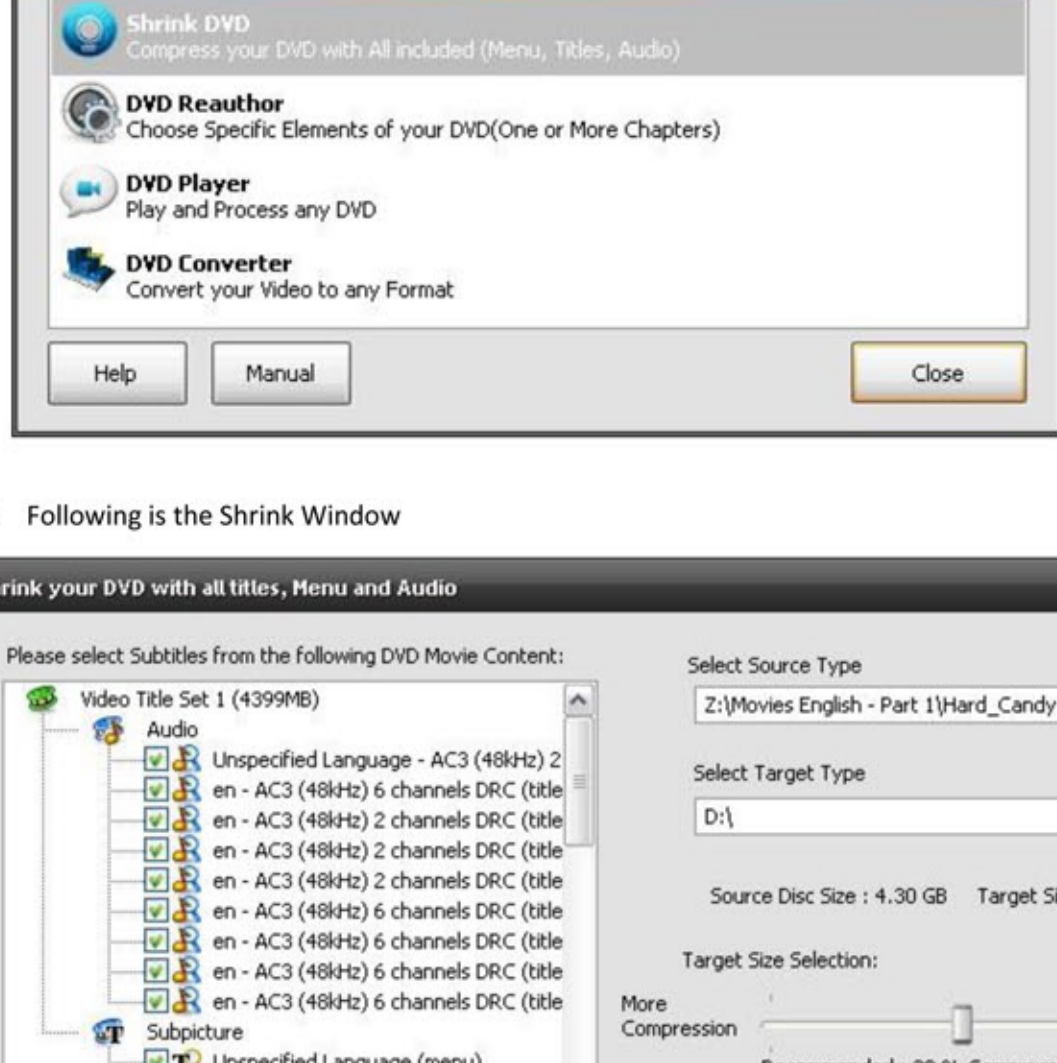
Shrink DVD
Compress your DVD with All included (Menu, Titles, Audio)

DVD Reauthor
Choose Specific Elements of your DVD(One or More Chapters)

DVD Player
Play and Process any DVD

DVD Converter
Convert your Video to any Format

Help

Manual

Close

Following is the Shrink Window

rink your DVD with all titles, Menu and Audio

Please select Subtitles from the following DVD Movie Content:

Video Title Set 1 (4399MB)
Audio
Unspecified Language - AC3 (48kHz) 2
en - AC3 (48kHz) 6 channels DRC (title
en - AC3 (48kHz) 2 channels DRC (title
en - AC3 (48kHz) 2 channels DRC (title
en - AC3 (48kHz) 2 channels DRC (title
en - AC3 (48kHz) 6 channels DRC (title
en - AC3 (48kHz) 6 channels DRC (title
en - AC3 (48kHz) 6 channels DRC (title
en - AC3 (48kHz) 6 channels DRC (title
Subpicture
Unspecified Language (menu)

Select Source Type
Z:\Movies English - Part 1\Hard_Candy

Select Target Type
D:\

Source Disc Size : 4.30 GB Target Si

Target Size Selection:

More Compression

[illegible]